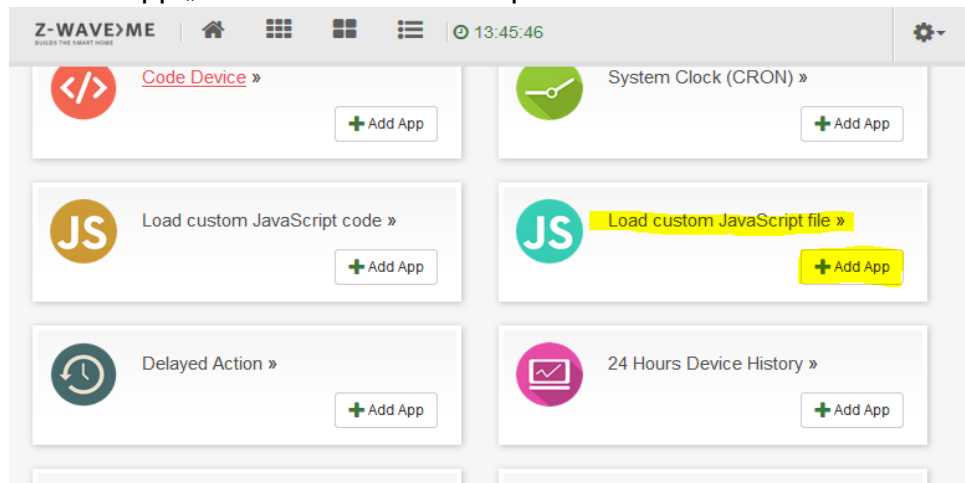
Z-WAVE>ME
BUILDS THE SMART HOME

13:45:46

Code Device »
Add App

System Clock (CRON) »
Add App

JS
Load custom JavaScript code »
Add App

JS
Load custom JavaScript file »
Add App

Delayed Action »
Add App

24 Hours Device History »
Add App